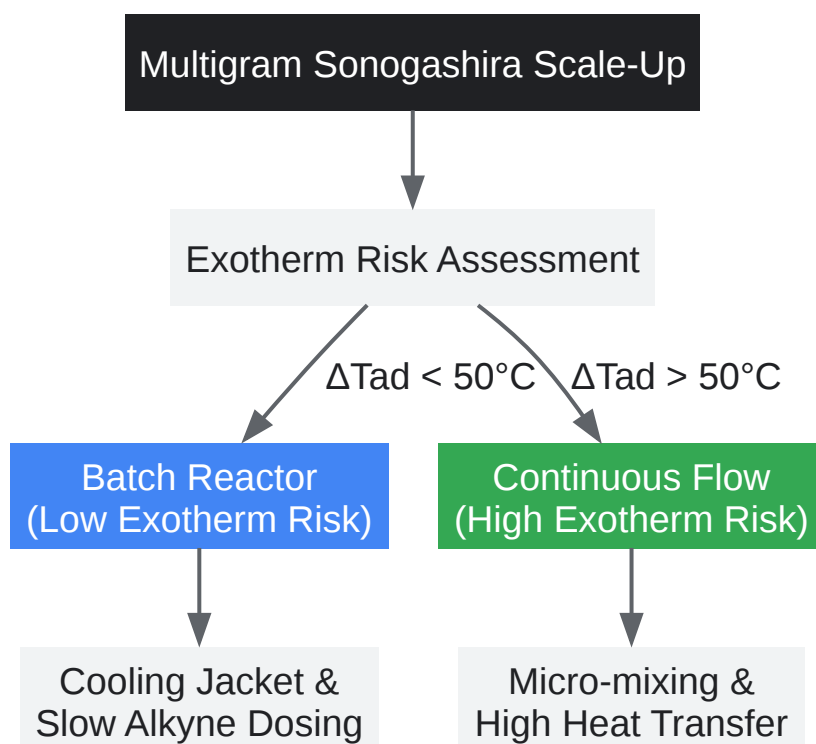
Multigram Sonogashira Scale-Up

Exotherm Risk Assessment

ΔTad < 50°C

ΔTad > 50°C

Batch Reactor
(Low Exotherm Risk)

Continuous Flow
(High Exotherm Risk)

Cooling Jacket &
Slow Alkyne Dosing

Micro-mixing &
High Heat Transfer